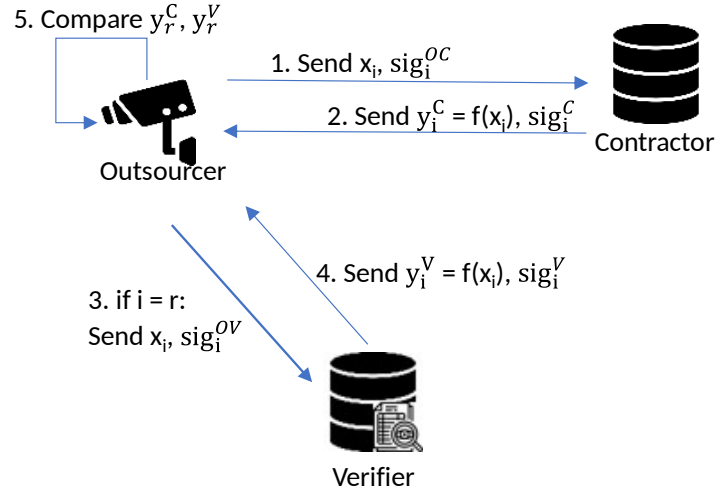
5. Compare $y_r^C$, $y_r^V$

1. Send $x_i$, $sig_i^{OC}$

2. Send $y_i^C = f(x_i)$, $sig_i^C$

Contractor

Outsourcer

4. Send $y_i^V = f(x_i)$, $sig_i^V$

3. if i = r:
Send $x_i$, $sig_i^{OV}$

Verifier